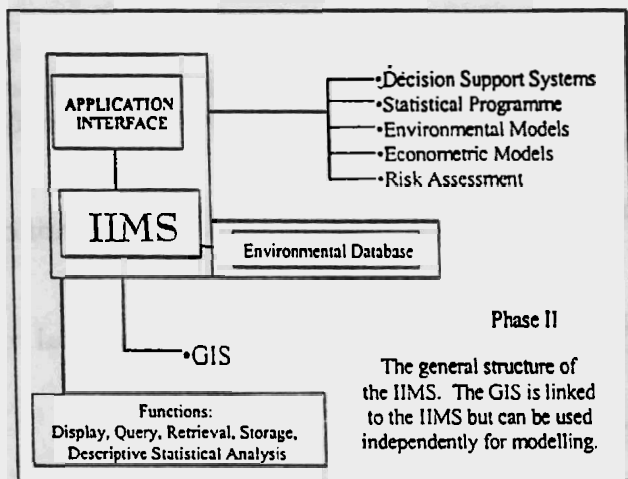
APPLICATION INTERFACE

•Decision Support Systems
•Statistical Programme
•Environmental Models
•Econometric Models
•Risk Assessment

IIMS

Environmental Database

•GIS

Phase II

The general structure of the IIMS. The GIS is linked to the IIMS but can be used independently for modelling.

Functions:
Display, Query, Retrieval, Storage, Descriptive Statistical Analysis